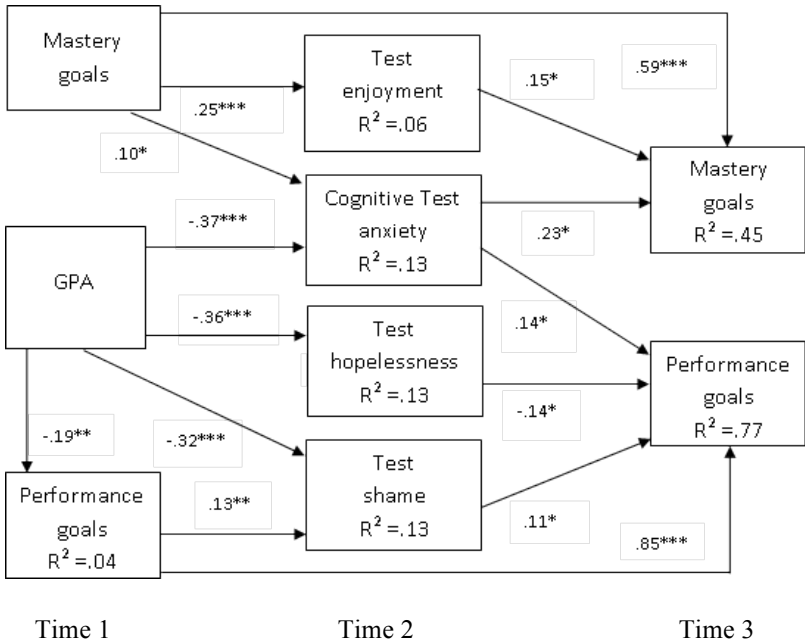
Mastery goals

Test enjoyment
$R^2 = .06$

.15*

.59***

.25***

.10*

Cognitive Test anxiety
$R^2 = .13$

-.37***

Mastery goals
$R^2 = .45$

.23*

GPA

-.36***

Test hopelessness
$R^2 = .13$

.14*

Performance goals
$R^2 = .77$

-.14*

-.19**

-.32***

Performance goals
$R^2 = .04$

.13**

Test shame
$R^2 = .13$

.11*

.85***

Time 1

Time 2

Time 3